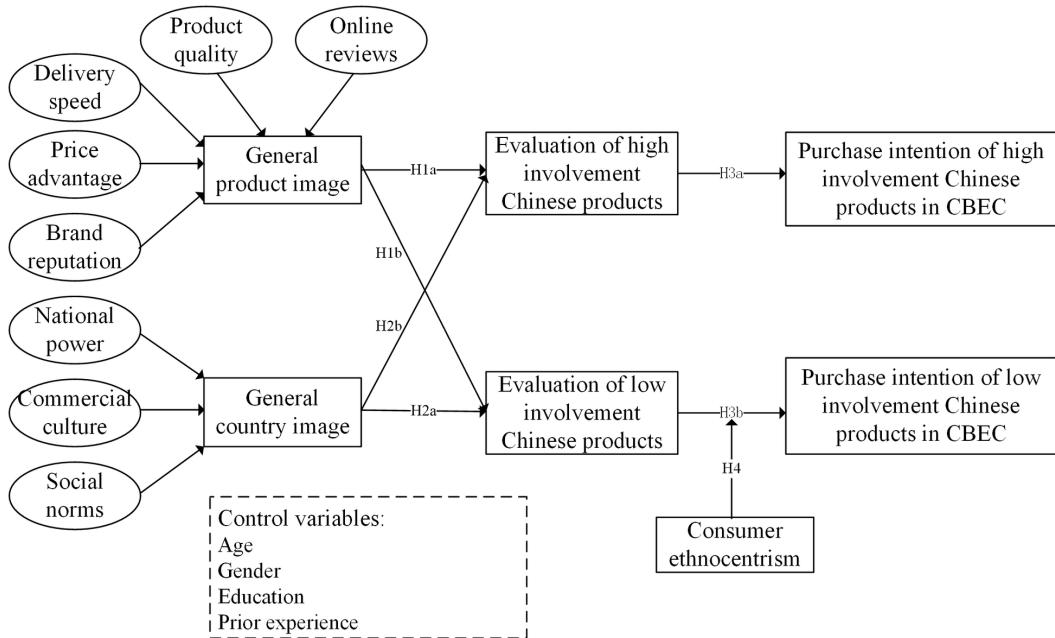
Product quality

Online reviews

Delivery speed

Price advantage

Brand reputation

General product image

National power

Commercial culture

Social norms

General country image

H1a

H1b

H2b

H2a

Evaluation of high involvement Chinese products

Evaluation of low involvement Chinese products

H3a

H3b

H4

Purchase intention of high involvement Chinese products in CBEC

Purchase intention of low involvement Chinese products in CBEC

Consumer ethnocentrism

Control variables:
Age
Gender
Education
Prior experience